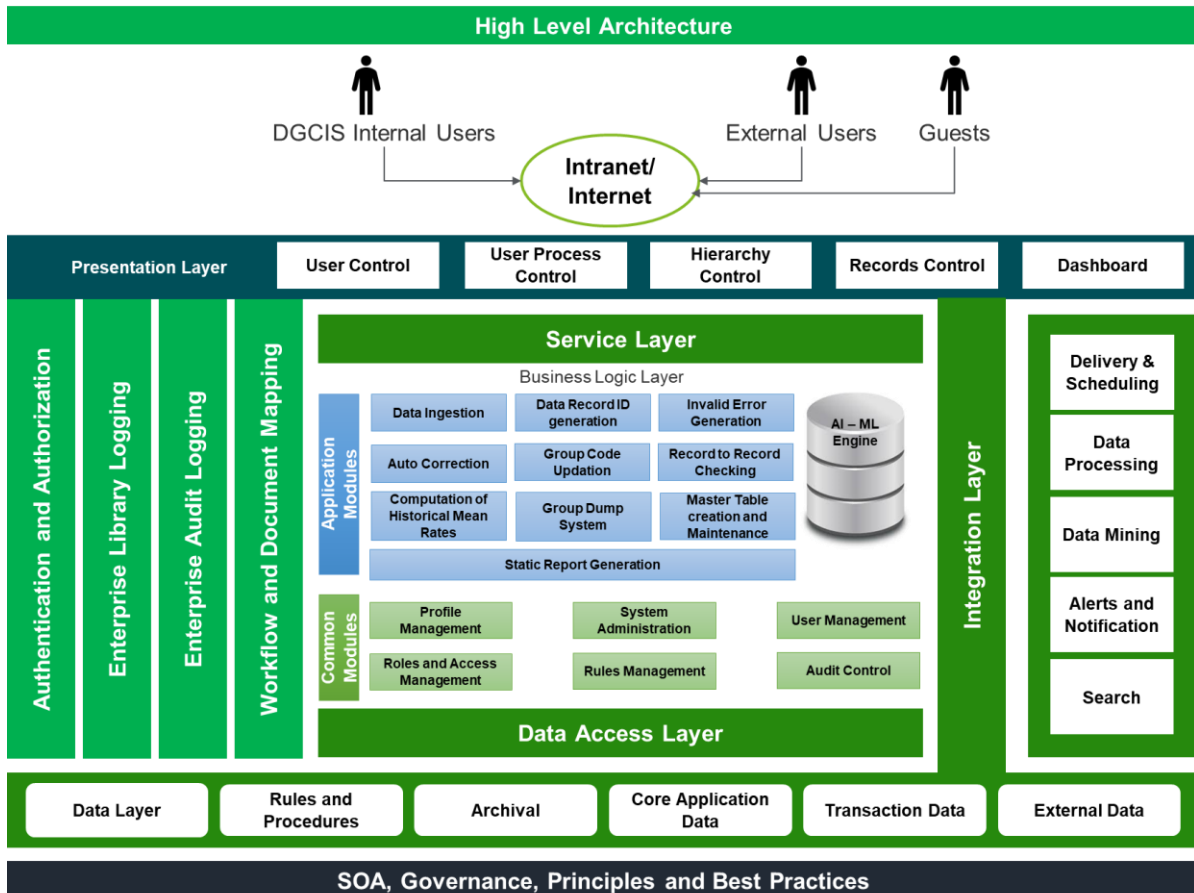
High Level Architecture

DGCIS Internal Users

External Users

Guests

Intranet/ Internet

Presentation Layer

User Control

User Process Control

Hierarchy Control

Records Control

Dashboard

Authentication and Authorization

Enterprise Library Logging

Enterprise Audit Logging

Workflow and Document Mapping

Service Layer

Business Logic Layer

Application Modules

Data Ingestion

Data Record ID generation

Invalid Error Generation

AI – ML Engine

Auto Correction

Group Code Updation

Record to Record Checking

Computation of Historical Mean Rates

Group Dump System

Master Table creation and Maintenance

Static Report Generation

Common Modules

Profile Management

System Administration

User Management

Roles and Access Management

Rules Management

Audit Control

Data Access Layer

Integration Layer

Delivery & Scheduling

Data Processing

Data Mining

Alerts and Notification

Search

Data Layer

Rules and Procedures

Archival

Core Application Data

Transaction Data

External Data

SOA, Governance, Principles and Best Practices